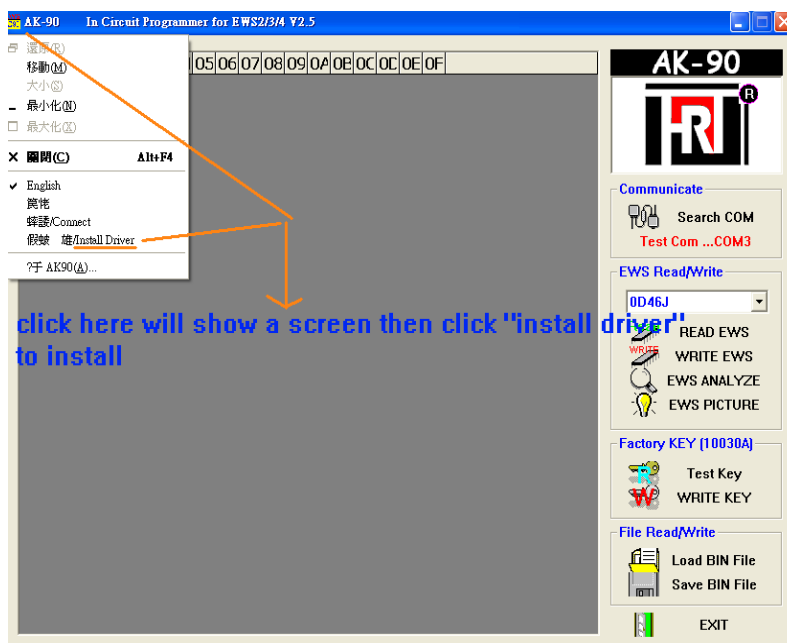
AK-90 In Circuit Programmer for EWS2/3/4 V2.5

還原(R)
移動(M)
大小(S)
最小化(N)
最大化(X)
關閉(C) Alt+F4
English
簡體
蜂讀/Connect
假鞍 疃/Install Driver
?手 AK90(A)...

05 06 07 08 09 0A 0B 0C 0D 0E 0F

click here will show a screen then click "install driver" to install

AK-90

Communicate
Search COM
Test Com ...COM3

EWS Read/Write
0D46J
READ EWS
WRITE
WRITE EWS
EWS ANALYZE
EWS PICTURE

Factory KEY (10030A)
Test Key
WRITE KEY

File Read/Write
Load BIN File
Save BIN File

EXIT